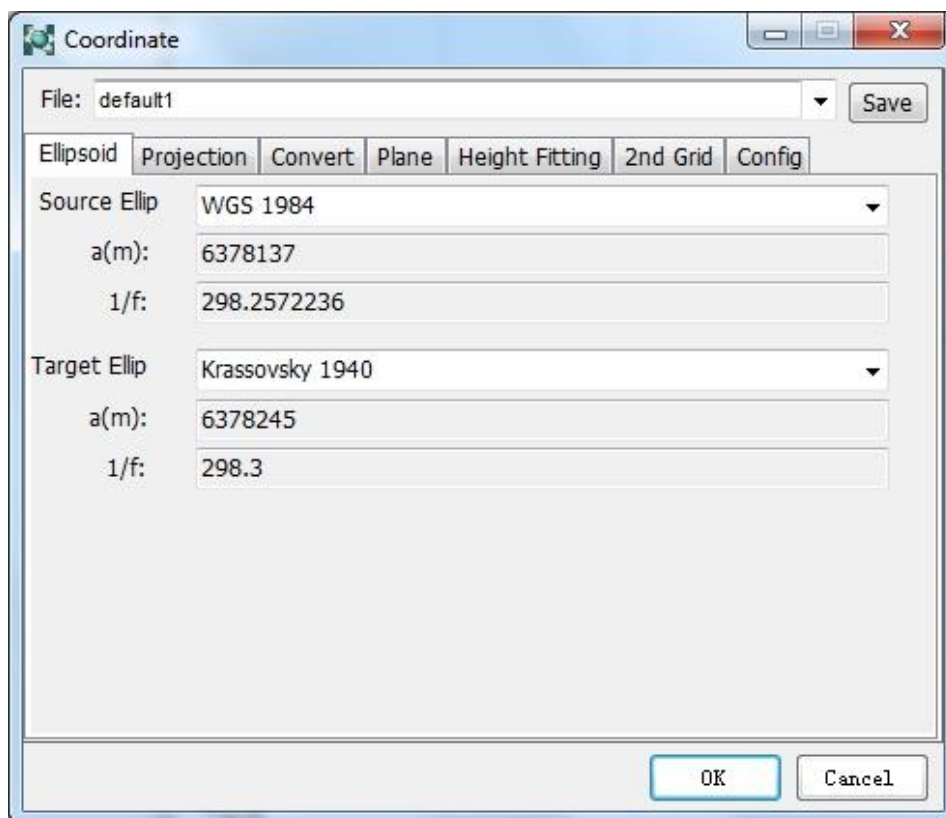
Coordinate

File: default1 Save

Ellipsoid Projection Convert Plane Height Fitting 2nd Grid Config

Source Ellip WGS 1984

a(m): 6378137

1/f: 298.2572236

Target Ellip Krassovsky 1940

a(m): 6378245

1/f: 298.3

OK Cancel